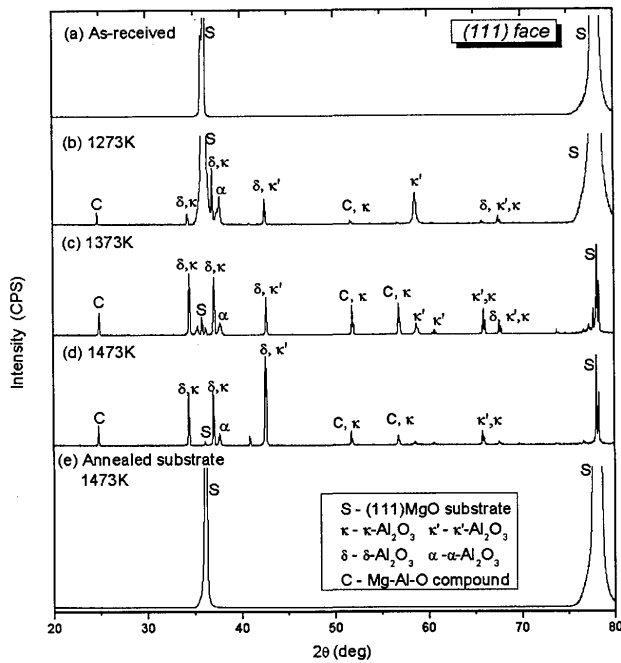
(a) As-received
S
(111) face
S

(b) 1273K
S
δ,κ
α
δ, κ'
C
δ,κ
C, κ
κ'
S
δ, κ',κ

(c) 1373K
δ,κ
δ,κ
C
S
α
δ, κ'
C, κ
C, κ
κ'
κ'
κ',κ
δ, κ',κ
S

(d) 1473K
δ, κ'
δ,κ
δ,κ
C
S
α
C, κ
C, κ
κ',κ
S

(e) Annealed substrate 1473K
S
S

S - (111)MgO substrate
κ - κ-$Al_2O_3$ κ' - κ'-$Al_2O_3$
δ - δ-$Al_2O_3$ α - α-$Al_2O_3$
C - Mg-Al-O compound

Intensity (CPS)
20 30 40 50 60 70 80
2θ (deg)